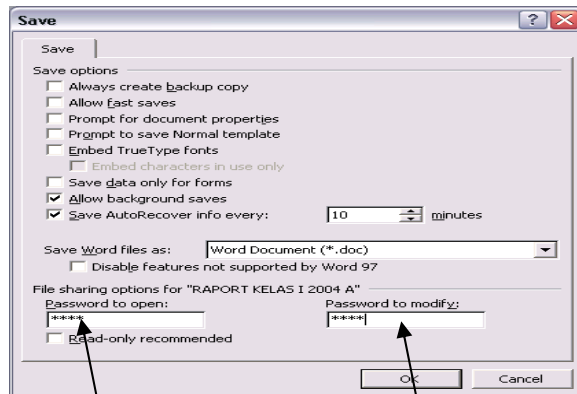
Save

Save

Save options

Always create backup copy

Allow fast saves

Prompt for document properties

Prompt to save Normal template

Embed TrueType fonts

Embed characters in use only

Save data only for forms

Allow background saves

Save AutoRecover info every: 10 minutes

Save Word files as: Word Document (*.doc)

Disable features not supported by Word 97

File sharing options for "RAPORT KELAS I 2004 A"

Password to open: ****

Password to modify: ****

Read-only recommended

OK

Cancel